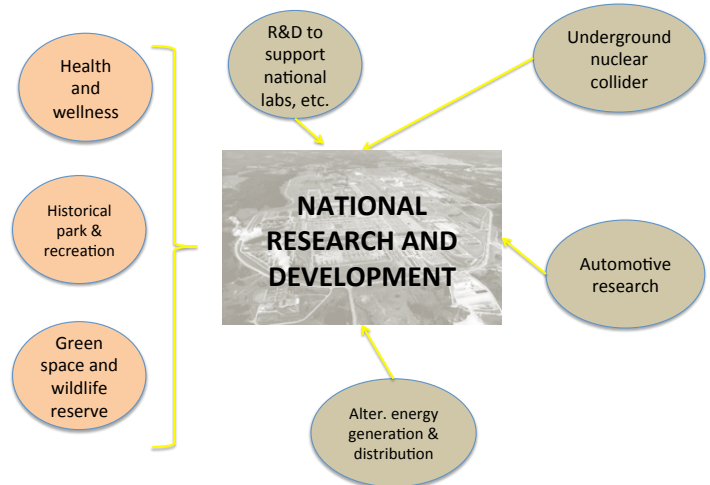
Health and wellness

Historical park & recreation

Green space and wildlife reserve

R&D to support national labs, etc.

Underground nuclear collider

NATIONAL RESEARCH AND DEVELOPMENT

Automotive research

Alter. energy generation & distribution